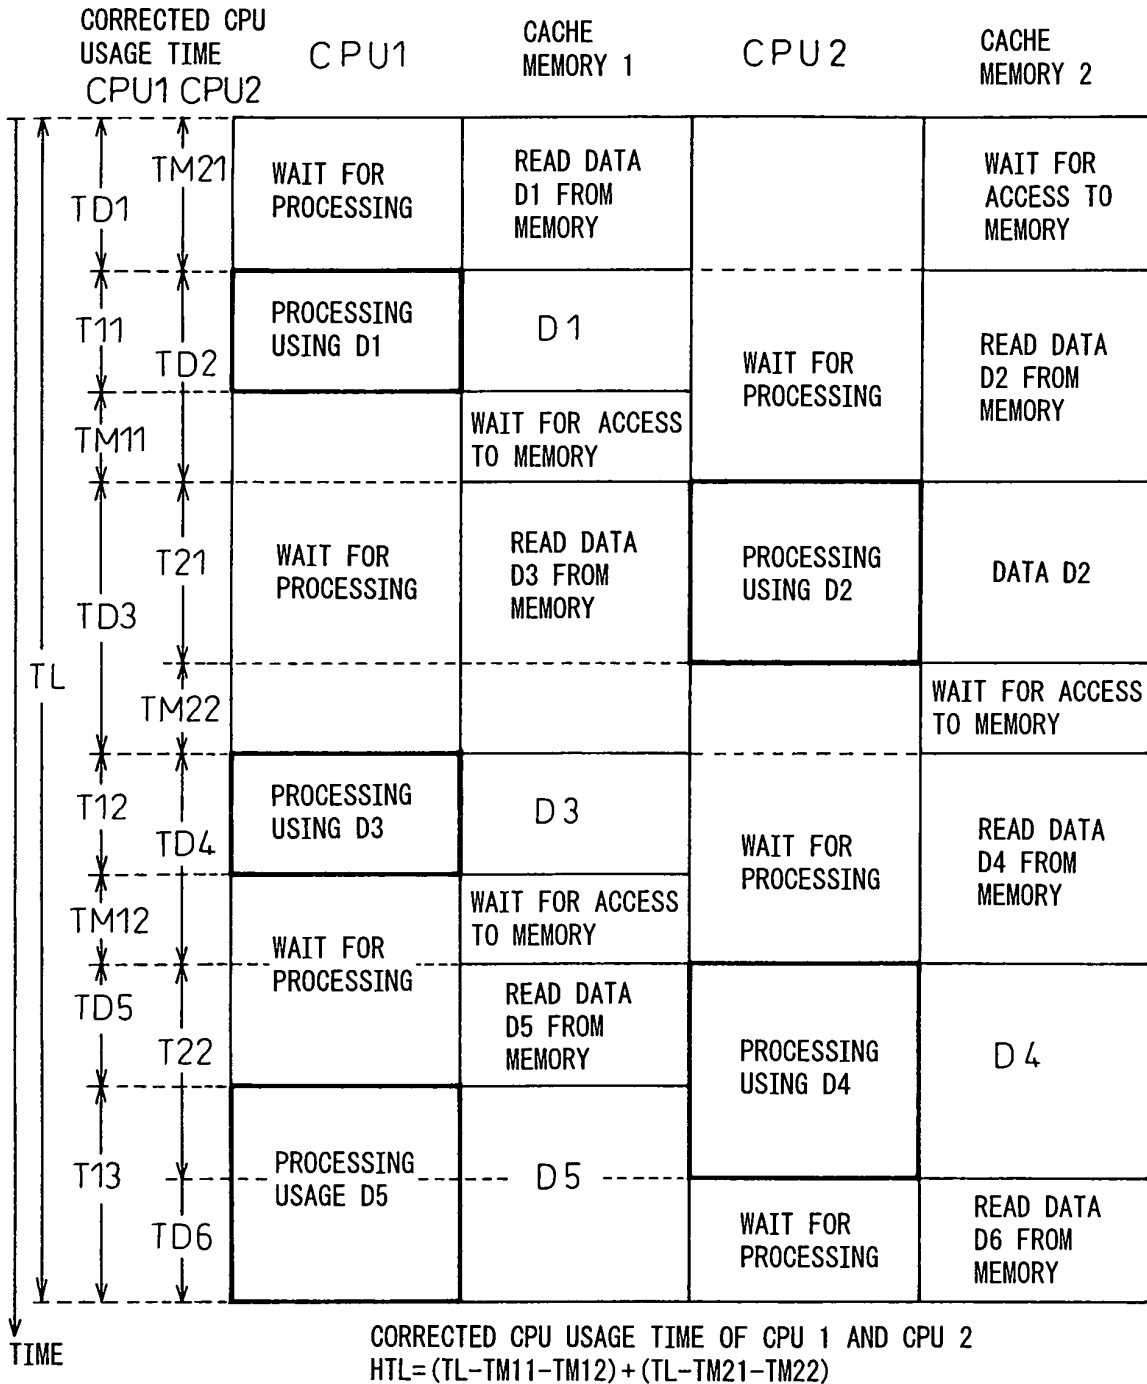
CORRECTED CPU USAGE TIME
CPU1 CPU2

CPU1

CACHE MEMORY 1

CPU2

CACHE MEMORY 2

TM21
TD1
T11
TD2
TM11
T21
TD3
TL
TM22
T12
TD4
TM12
TD5
T22
T13
TD6

WAIT FOR PROCESSING

READ DATA D1 FROM MEMORY

WAIT FOR ACCESS TO MEMORY

PROCESSING USING D1

D1

WAIT FOR PROCESSING

READ DATA D2 FROM MEMORY

WAIT FOR ACCESS TO MEMORY

WAIT FOR PROCESSING

READ DATA D3 FROM MEMORY

PROCESSING USING D2

DATA D2

WAIT FOR ACCESS TO MEMORY

PROCESSING USING D3

D3

WAIT FOR PROCESSING

READ DATA D4 FROM MEMORY

WAIT FOR ACCESS TO MEMORY

WAIT FOR PROCESSING

READ DATA D5 FROM MEMORY

PROCESSING USING D4

D4

PROCESSING USAGE D5

D5

WAIT FOR PROCESSING

READ DATA D6 FROM MEMORY

TIME

CORRECTED CPU USAGE TIME OF CPU 1 AND CPU 2
HTL=(TL-TM11-TM12)+(TL-TM21-TM22)